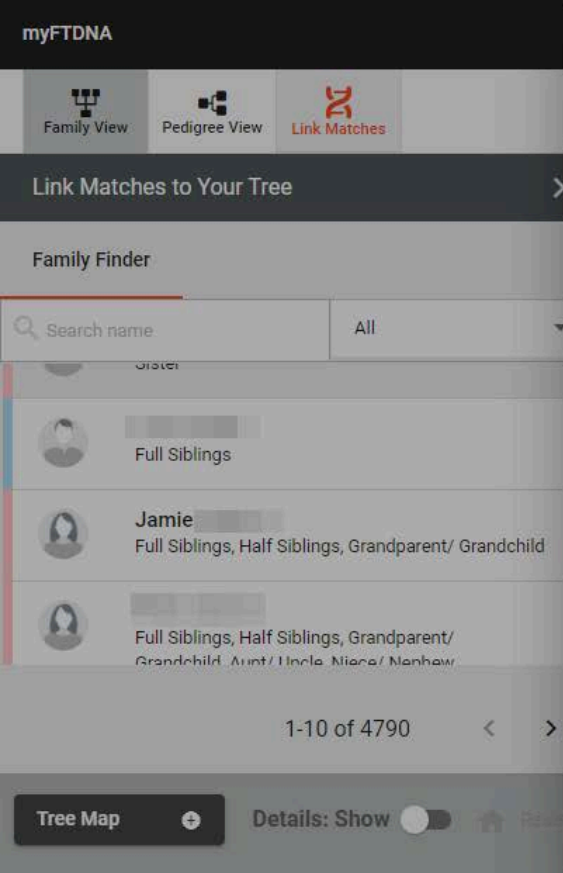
myFTDNA

Family View
Pedigree View
Link Matches

Link Matches to Your Tree

Family Finder

Search name
All

Sister

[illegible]
Full Siblings

Jamie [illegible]
Full Siblings, Half Siblings, Grandparent/ Grandchild

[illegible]
Full Siblings, Half Siblings, Grandparent/ Grandchild, Aunt/ Uncle, Niece/ Nephew

1-10 of 4790

Tree Map
Details: Show